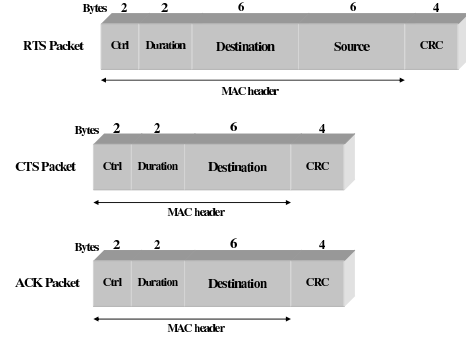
Bytes 2 2 6 6 4

RTS Packet

| Ctrl | Duration | Destination | Source | CRC |
|---|---|---|---|---|

MAC header

Bytes 2 2 6 4

CTS Packet

| Ctrl | Duration | Destination | CRC |
|---|---|---|---|

MAC header

Bytes 2 2 6 4

ACK Packet

| Ctrl | Duration | Destination | CRC |
|---|---|---|---|

MAC header